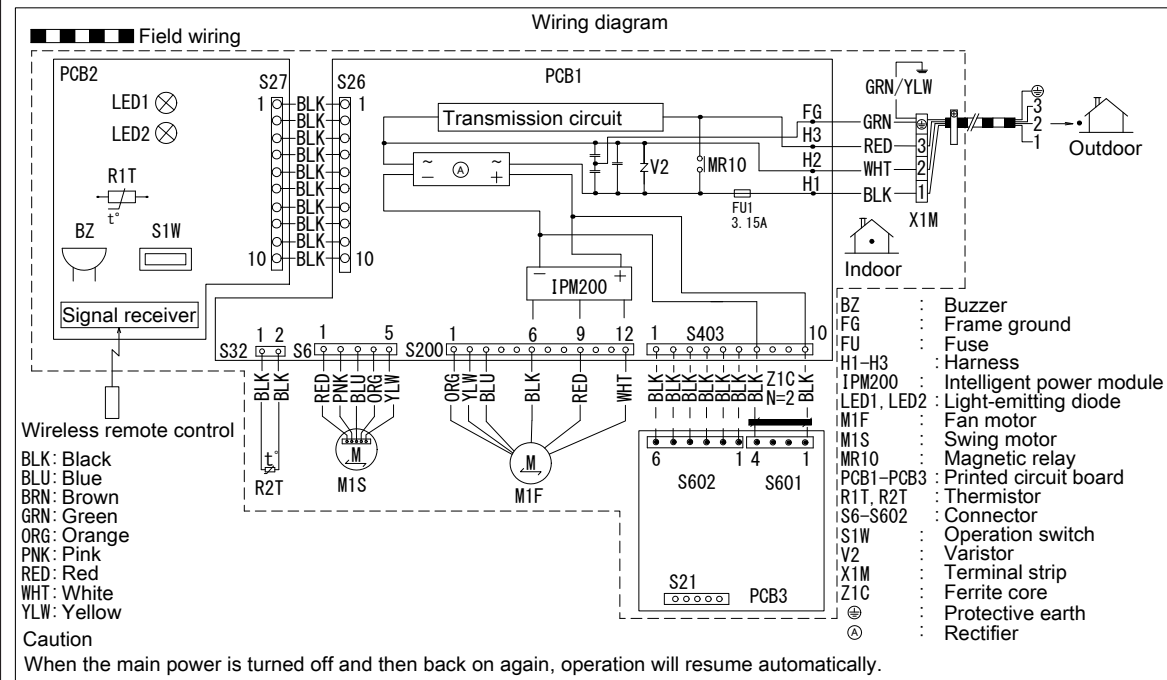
Wiring diagram

Field wiring

PCB2
S27
S26
PCB1
LED1
LED2
R1T
t°
BZ
S1W
Signal receiver
1 BLK BLK BLK BLK BLK BLK BLK BLK BLK 10 BLK 1 10
Transmission circuit
FG
H3
H2
H1
V2
MR10
FU1
3.15A
GRN/YLW
GRN
RED
WHT
BLK
3
2
1
X1M
3
2
1
Outdoor
Indoor
IPM200
S32 1 2
S6 1 5
S200 1 6 9 12
S403 1 10
BLK BLK
RED PNK BLU ORG YLW
ORG YLW BLU BLK RED WHT
BLK BLK BLK BLK BLK BLK BLK BLK
Z1C
N=2
t°
R2T
M
M1S
M
M1F
6 1 4 1
S602 S601
S21
PCB3

Wireless remote control

BLK: Black
BLU: Blue
BRN: Brown
GRN: Green
ORG: Orange
PNK: Pink
RED: Red
WHT: White
YLW: Yellow

| BZ | : | Buzzer |
|---|---|---|
| FG | : | Frame ground |
| FU | : | Fuse |
| H1–H3 | : | Harness |
| IPM200 | : | Intelligent power module |
| LED1, LED2 | : | Light-emitting diode |
| M1F | : | Fan motor |
| M1S | : | Swing motor |
| MR10 | : | Magnetic relay |
| PCB1–PCB3 | : | Printed circuit board |
| R1T, R2T | : | Thermistor |
| S6–S602 | : | Connector |
| S1W | : | Operation switch |
| V2 | : | Varistor |
| X1M | : | Terminal strip |
| Z1C | : | Ferrite core |
| ⏚ | : | Protective earth |
| Ⓐ | : | Rectifier |

Caution
When the main power is turned off and then back on again, operation will resume automatically.